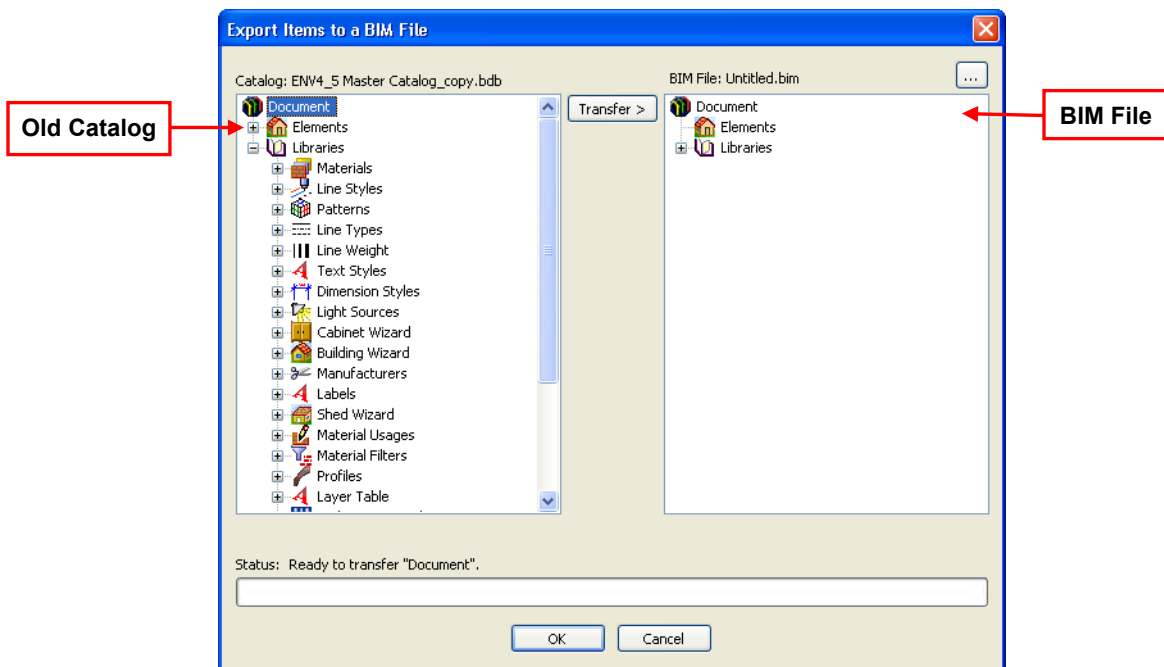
Export Items to a BIM File

Catalog: ENV4_5 Master Catalog_copy.bdb

Old Catalog

Document
Elements
Libraries
Materials
Line Styles
Patterns
Line Types
Line Weight
Text Styles
Dimension Styles
Light Sources
Cabinet Wizard
Building Wizard
Manufacturers
Labels
Shed Wizard
Material Usages
Material Filters
Profiles
Layer Table
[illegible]

Transfer >

BIM File: Untitled.bim

...

Document
Elements
Libraries

BIM File

Status: Ready to transfer "Document".

OK

Cancel